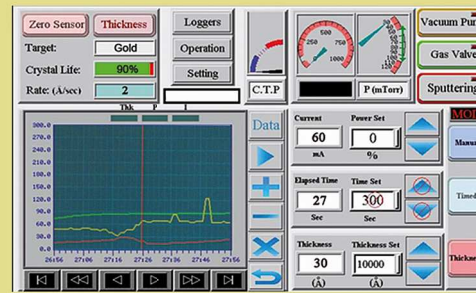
Zero Sensor
Thickness
Loggers
Operation
Setting
Target:
Gold
Crystal Life:
90%
Rate: (Å/sec)
2
250 500 750
0 1000
C.T.P
P (mTorr)
Vacuum Pu
Gas Valve
Sputtering
Thk P I
300.0
270.0
240.0
210.0
180.0
150.0
120.0
90.0
60.0
30.0
0.0
26:56 27:06 27:16 27:26 27:36 27:46 27:56
Data
Current
60
mA
Power Set
0
%
Elapsed Time
27
Sec
Time Set
300
Sec
Thickness
30
(Å)
Thickness Set
10000
(Å)
MO
Manu
Timed
Thickn